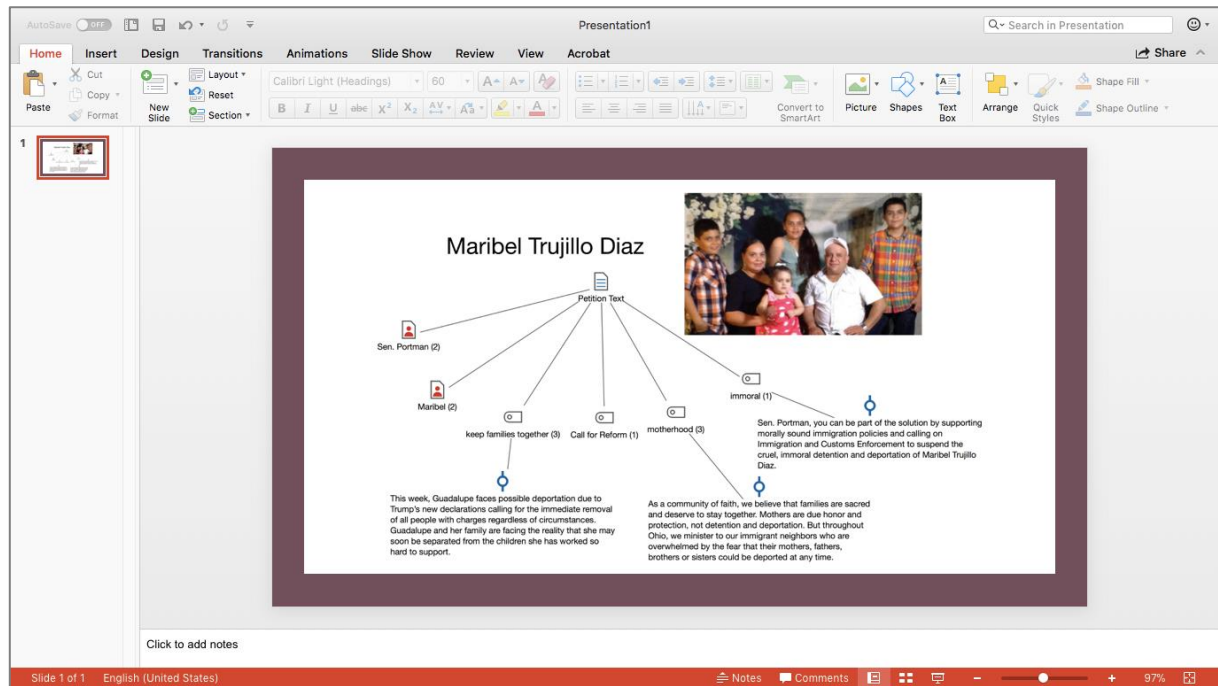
AutoSave OFF

Presentation1

Search in Presentation

Home Insert Design Transitions Animations Slide Show Review View Acrobat

Share

Paste Cut Copy Format New Slide Layout Reset Section Calibri Light (Headings) 60 B I U abc $X^2$ $X_2$ Convert to SmartArt Picture Shapes Text Box Arrange Quick Styles Shape Fill Shape Outline

1

Maribel Trujillo Diaz

Petition Text

Sen. Portman (2)

Maribel (2)

keep families together (3)

Call for Reform (1)

motherhood (3)

immoral (1)

Sen. Portman, you can be part of the solution by supporting morally sound immigration policies and calling on Immigration and Customs Enforcement to suspend the cruel, immoral detention and deportation of Maribel Trujillo Diaz.

This week, Guadalupe faces possible deportation due to Trump's new declarations calling for the immediate removal of all people with charges regardless of circumstances. Guadalupe and her family are facing the reality that she may soon be separated from the children she has worked so hard to support.

As a community of faith, we believe that families are sacred and deserve to stay together. Mothers are due honor and protection, not detention and deportation. But throughout Ohio, we minister to our immigrant neighbors who are overwhelmed by the fear that their mothers, fathers, brothers or sisters could be deported at any time.

Click to add notes

Slide 1 of 1 English (United States) Notes Comments 97%